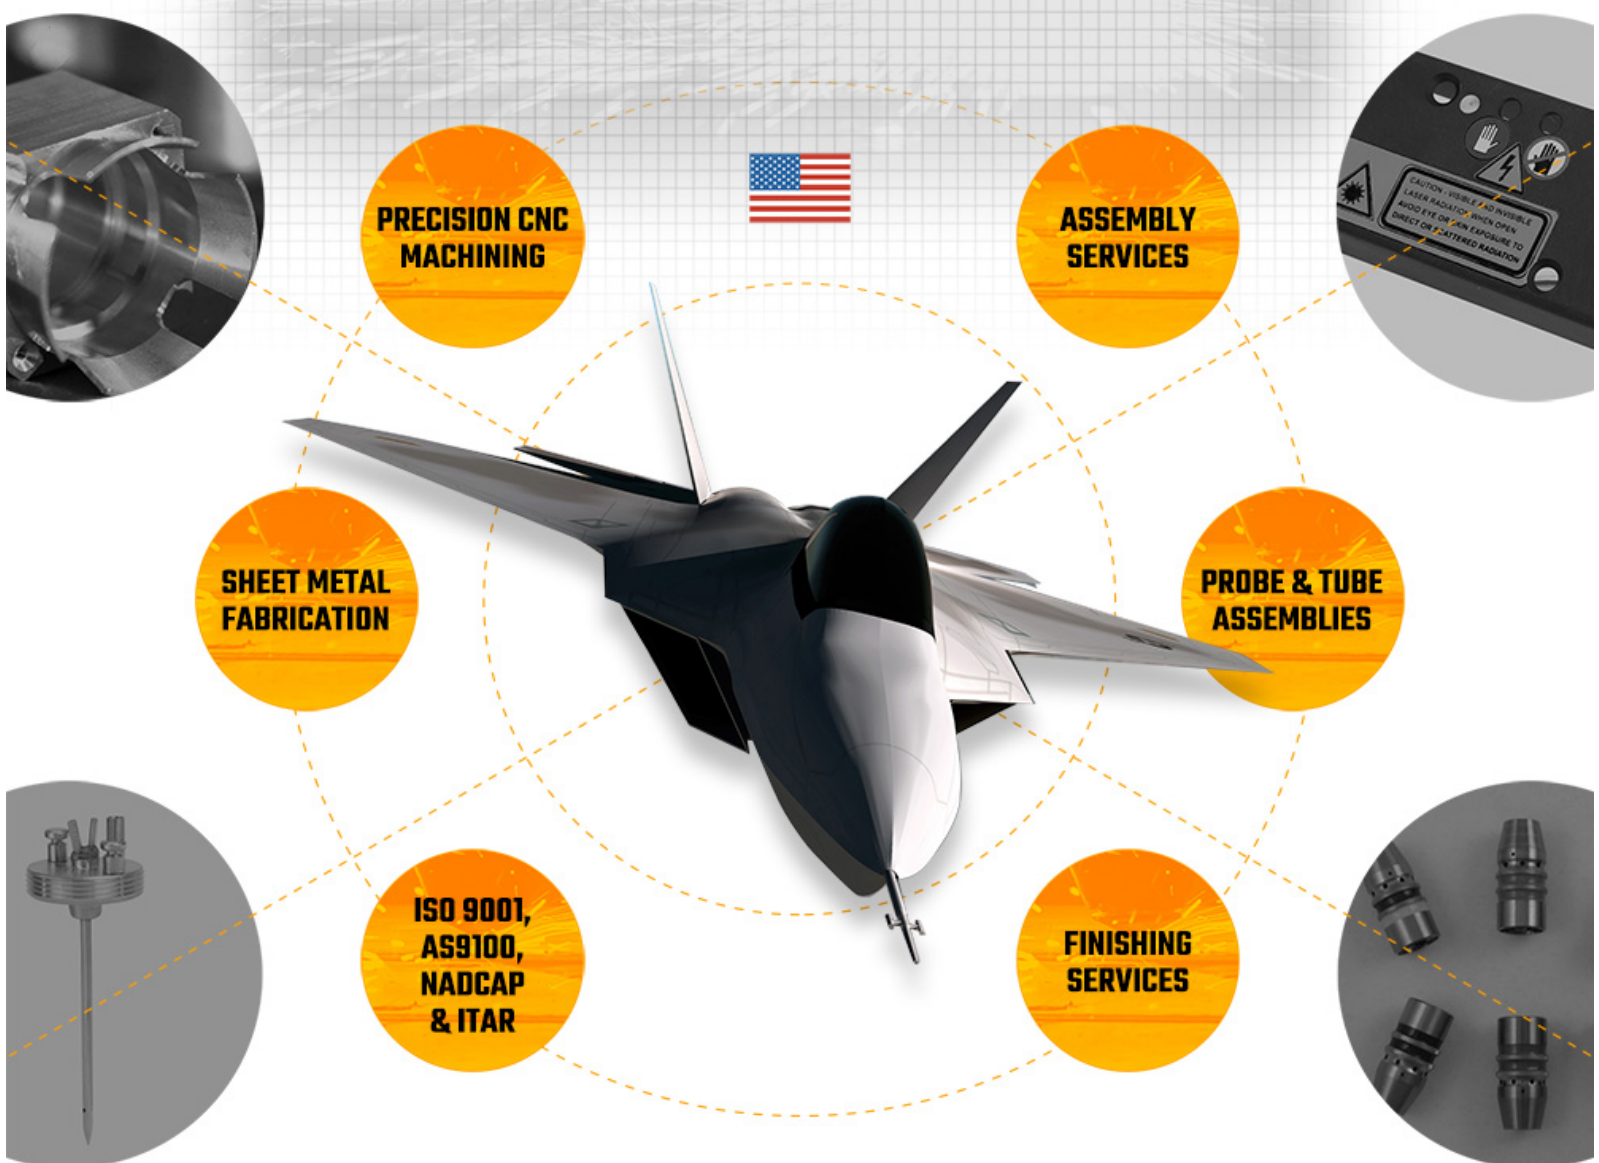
PRECISION CNC MACHINING

ASSEMBLY SERVICES

CAUTION - VISIBLE AND INVISIBLE LASER RADIATION WHEN OPEN AVOID EYE OR SKIN EXPOSURE TO DIRECT OR SCATTERED RADIATION

SHEET METAL FABRICATION

PROBE & TUBE ASSEMBLIES

ISO 9001, AS9100, NADCAP & ITAR

FINISHING SERVICES